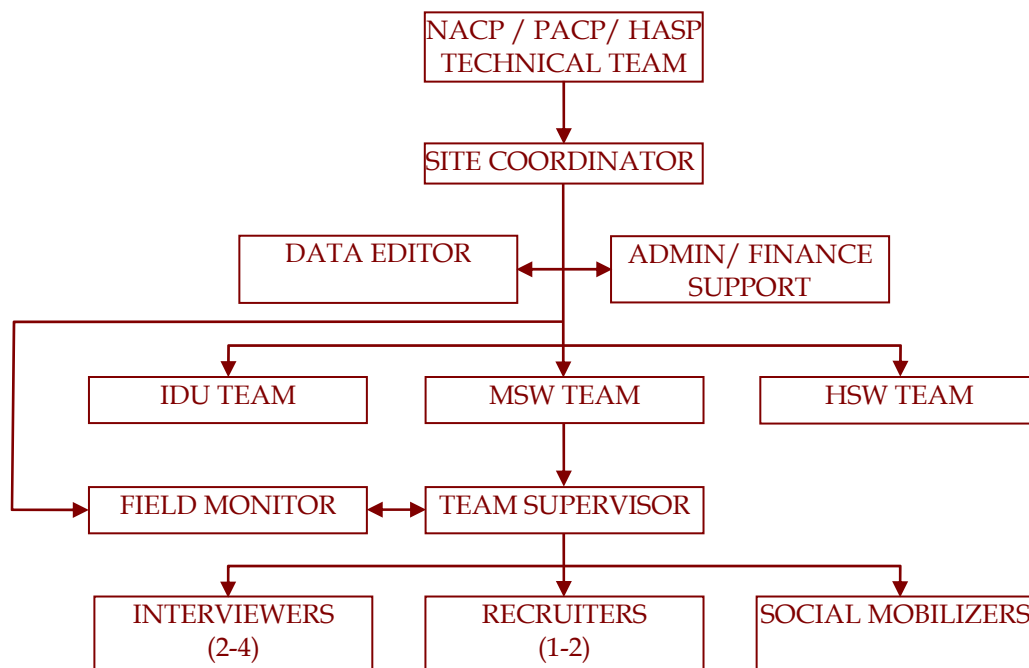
NACP / PACP/ HASP TECHNICAL TEAM

SITE COORDINATOR

DATA EDITOR

ADMIN/ FINANCE SUPPORT

IDU TEAM

MSW TEAM

HSW TEAM

FIELD MONITOR

TEAM SUPERVISOR

INTERVIEWERS (2-4)

RECRUITERS (1-2)

SOCIAL MOBILIZERS